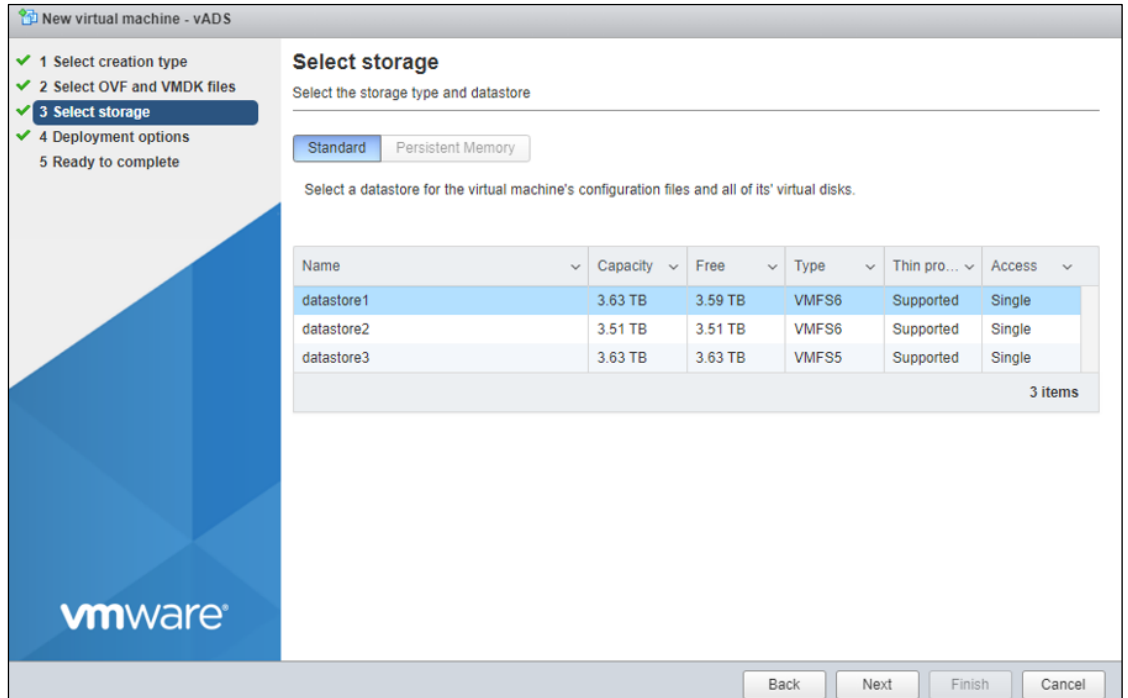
New virtual machine - vADS

1 Select creation type
2 Select OVF and VMDK files
3 Select storage
4 Deployment options
5 Ready to complete

vmware

Select storage
Select the storage type and datastore

Standard Persistent Memory

Select a datastore for the virtual machine's configuration files and all of its' virtual disks.

| Name | Capacity | Free | Type | Thin pro... | Access |
|---|---|---|---|---|---|
| datastore1 | 3.63 TB | 3.59 TB | VMFS6 | Supported | Single |
| datastore2 | 3.51 TB | 3.51 TB | VMFS6 | Supported | Single |
| datastore3 | 3.63 TB | 3.63 TB | VMFS5 | Supported | Single |

3 items

Back Next Finish Cancel